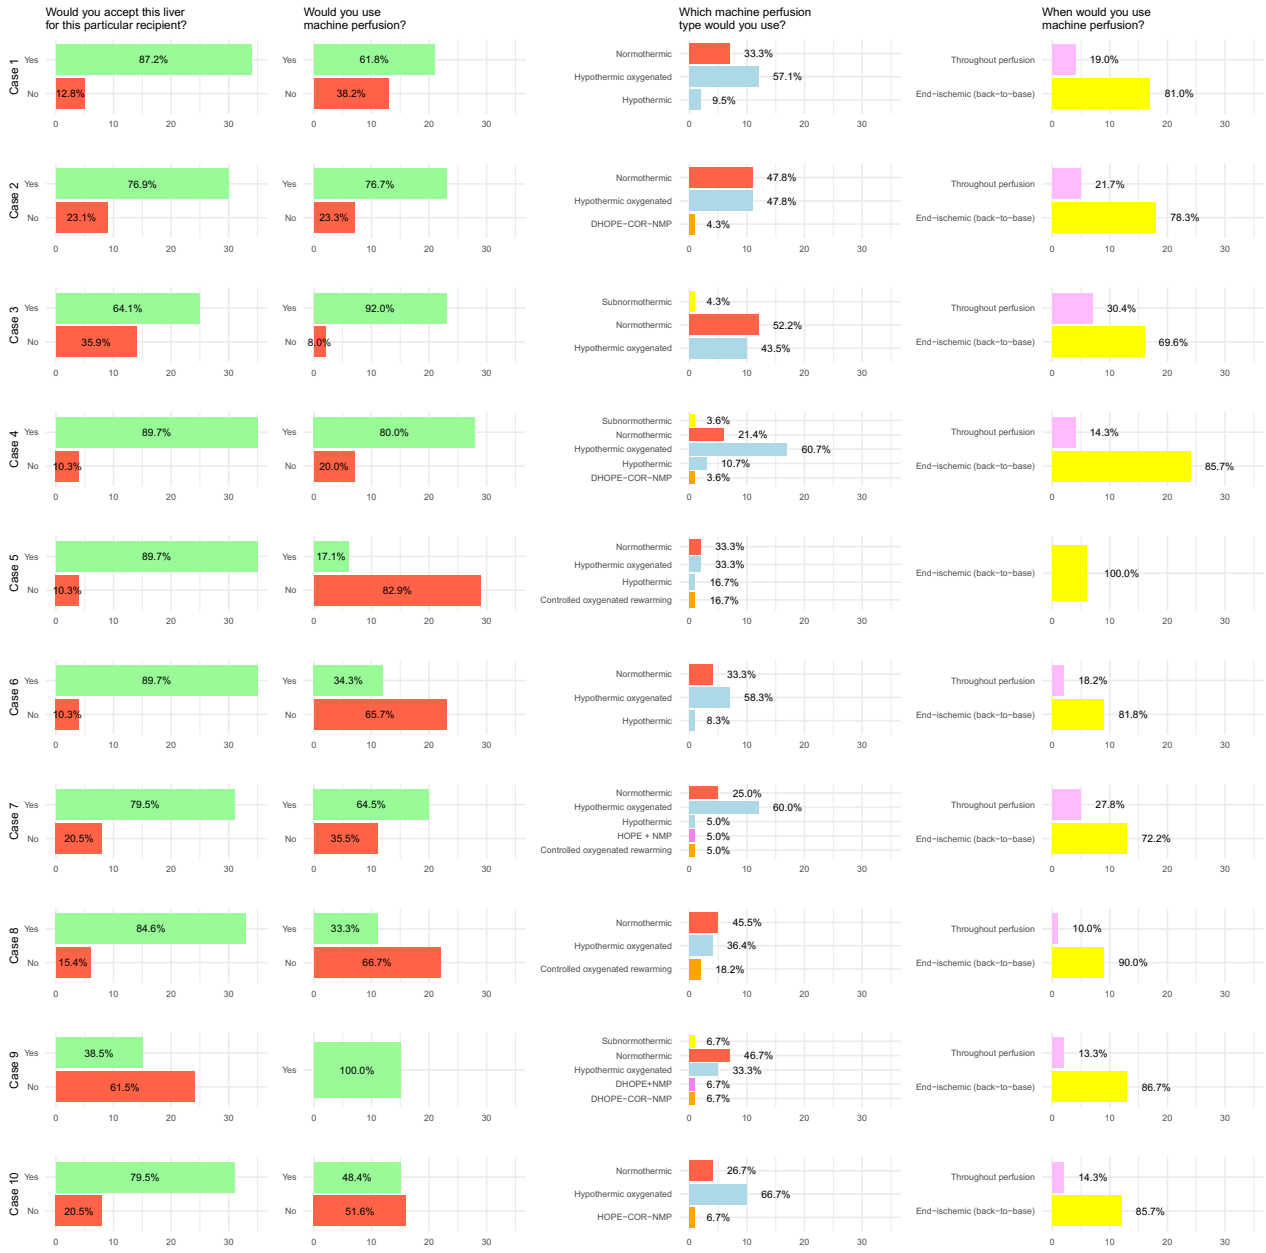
Would you accept this liver for this particular recipient?

Would you use machine perfusion?

Which machine perfusion type would you use?

When would you use machine perfusion?

Case 1
Yes 87.2%
No 12.8%
0 10 20 30

Yes 61.8%
No 38.2%
0 10 20 30

Normothermic 33.3%
Hypothermic oxygenated 57.1%
Hypothermic 9.5%
0 10 20 30

Throughout perfusion 19.0%
End−ischemic (back−to−base) 81.0%
0 10 20 30

Case 2
Yes 76.9%
No 23.1%
0 10 20 30

Yes 76.7%
No 23.3%
0 10 20 30

Normothermic 47.8%
Hypothermic oxygenated 47.8%
DHOPE−COR−NMP 4.3%
0 10 20 30

Throughout perfusion 21.7%
End−ischemic (back−to−base) 78.3%
0 10 20 30

Case 3
Yes 64.1%
No 35.9%
0 10 20 30

Yes 92.0%
No 8.0%
0 10 20 30

Subnormothermic 4.3%
Normothermic 52.2%
Hypothermic oxygenated 43.5%
0 10 20 30

Throughout perfusion 30.4%
End−ischemic (back−to−base) 69.6%
0 10 20 30

Case 4
Yes 89.7%
No 10.3%
0 10 20 30

Yes 80.0%
No 20.0%
0 10 20 30

Subnormothermic 3.6%
Normothermic 21.4%
Hypothermic oxygenated 60.7%
Hypothermic 10.7%
DHOPE−COR−NMP 3.6%
0 10 20 30

Throughout perfusion 14.3%
End−ischemic (back−to−base) 85.7%
0 10 20 30

Case 5
Yes 89.7%
No 10.3%
0 10 20 30

Yes 17.1%
No 82.9%
0 10 20 30

Normothermic 33.3%
Hypothermic oxygenated 33.3%
Hypothermic 16.7%
Controlled oxygenated rewarming 16.7%
0 10 20 30

End−ischemic (back−to−base) 100.0%
0 10 20 30

Case 6
Yes 89.7%
No 10.3%
0 10 20 30

Yes 34.3%
No 65.7%
0 10 20 30

Normothermic 33.3%
Hypothermic oxygenated 58.3%
Hypothermic 8.3%
0 10 20 30

Throughout perfusion 18.2%
End−ischemic (back−to−base) 81.8%
0 10 20 30

Case 7
Yes 79.5%
No 20.5%
0 10 20 30

Yes 64.5%
No 35.5%
0 10 20 30

Normothermic 25.0%
Hypothermic oxygenated 60.0%
Hypothermic 5.0%
HOPE + NMP 5.0%
Controlled oxygenated rewarming 5.0%
0 10 20 30

Throughout perfusion 27.8%
End−ischemic (back−to−base) 72.2%
0 10 20 30

Case 8
Yes 84.6%
No 15.4%
0 10 20 30

Yes 33.3%
No 66.7%
0 10 20 30

Normothermic 45.5%
Hypothermic oxygenated 36.4%
Controlled oxygenated rewarming 18.2%
0 10 20 30

Throughout perfusion 10.0%
End−ischemic (back−to−base) 90.0%
0 10 20 30

Case 9
Yes 38.5%
No 61.5%
0 10 20 30

Yes 100.0%
0 10 20 30

Subnormothermic 6.7%
Normothermic 46.7%
Hypothermic oxygenated 33.3%
DHOPE+NMP 6.7%
DHOPE−COR−NMP 6.7%
0 10 20 30

Throughout perfusion 13.3%
End−ischemic (back−to−base) 86.7%
0 10 20 30

Case 10
Yes 79.5%
No 20.5%
0 10 20 30

Yes 48.4%
No 51.6%
0 10 20 30

Normothermic 26.7%
Hypothermic oxygenated 66.7%
HOPE−COR−NMP 6.7%
0 10 20 30

Throughout perfusion 14.3%
End−ischemic (back−to−base) 85.7%
0 10 20 30